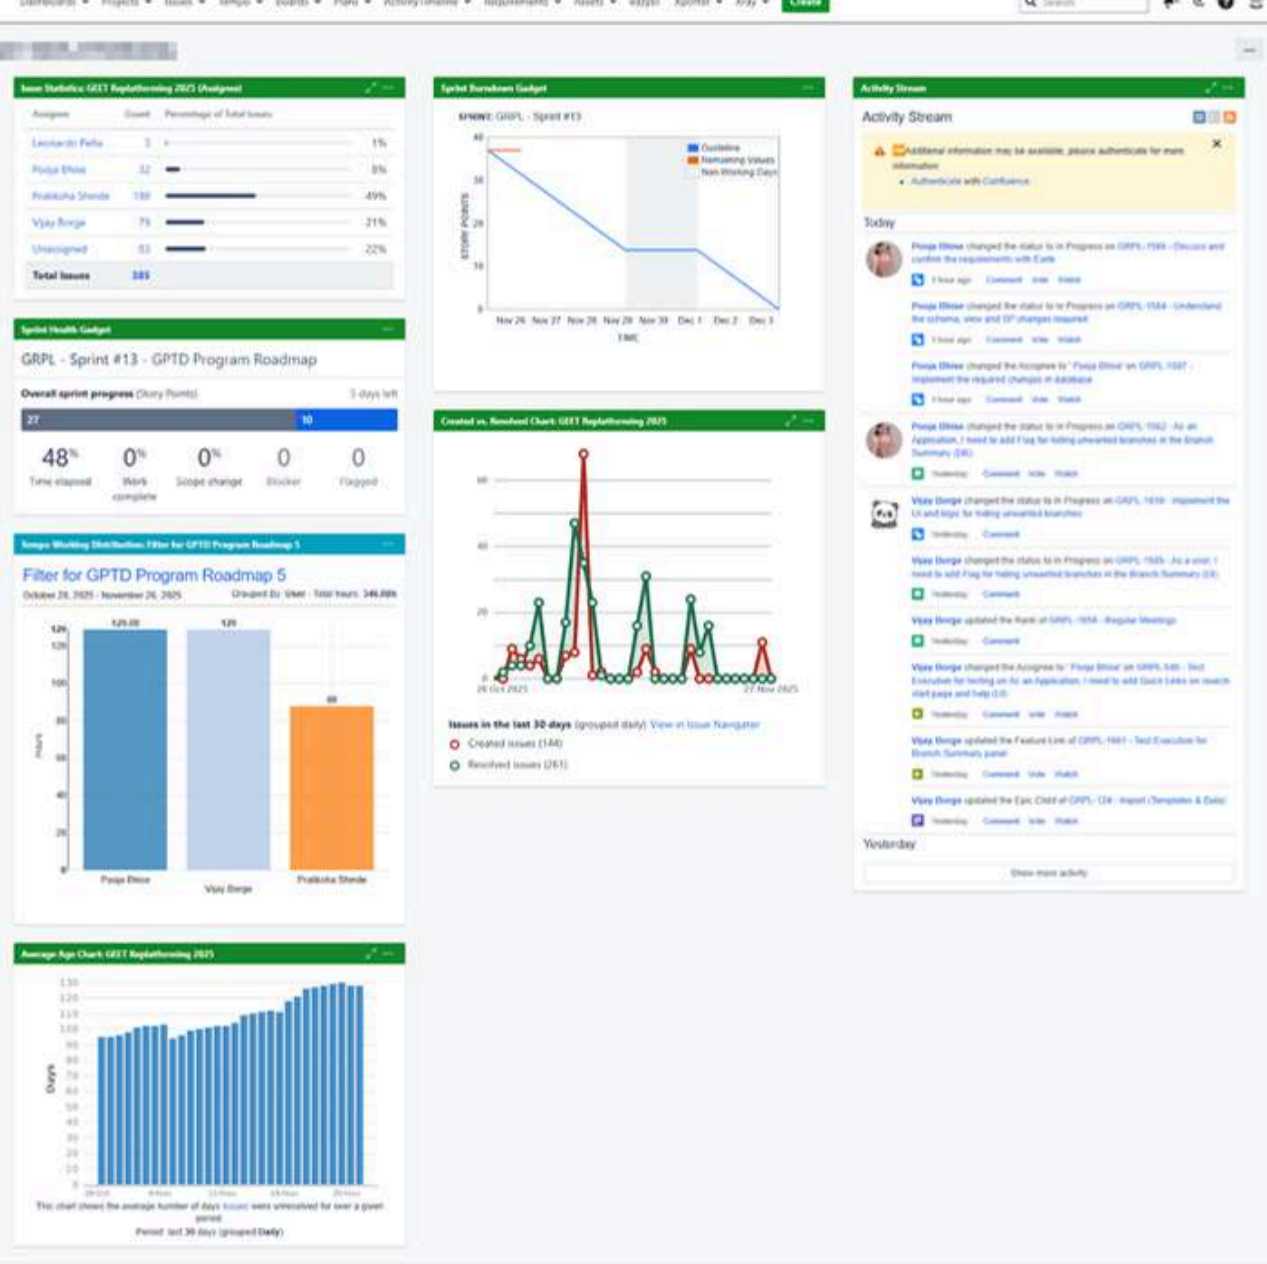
Dashboards ▾ Projects ▾ Issues ▾ Tempo ▾ Boards ▾ Plans ▾ Activity Timeline ▾ Requirements ▾ Assets ▾ easyBI Xporter ▾ Xray ▾ Create

Issue Statistics: GEET Replatforming 2025 (Assignee)

| Assignee | Count | Percentage of Total Issues |
|---|---|---|
| Leonardo Peña | 3 | 1% |
| Pooja Bhise | 32 | 8% |
| Pratiksha Shinde | 188 | 49% |
| Vijay Borge | 79 | 21% |
| Unassigned | 83 | 22% |
| Total Issues | 385 | |

Sprint Health Gadget

GRPL - Sprint #13 - GPTD Program Roadmap

Overall sprint progress (Story Points) 5 days left

27 10

48% Time elapsed
0% Work complete
0% Scope change
0 Blocker
0 Flagged

Tempo Working Distribution: Filter for GPTD Program Roadmap 5

Filter for GPTD Program Roadmap 5

October 28, 2025 - November 26, 2025 Grouped By: User · Total hours: 346.00h

120.00 120 88

Hours

Pooja Bhise Vijay Borge Pratiksha Shinde

Average Age Chart: GEET Replatforming 2025

Days

This chart shows the average number of days issues were unresolved for over a given period.

Period: last 30 days (grouped Daily)

Sprint Burndown Gadget

SPRINT: GRPL - Sprint #13

Guideline
Remaining Values
Non-Working Days

STORY POINTS

Nov 26 Nov 27 Nov 28 Nov 29 Nov 30 Dec 1 Dec 2 Dec 3

TIME

Created vs. Resolved Chart: GEET Replatforming 2025

28 Oct 2025 27 Nov 2025

Issues in the last 30 days (grouped daily) View in Issue Navigator

Created issues (144)

Resolved issues (261)

Activity Stream

Activity Stream

Additional information may be available, please authenticate for more information

• Authenticate with Confluence

Today

Pooja Bhise changed the status to In Progress on GRPL-1566 - Discuss and confirm the requirements with Earle

1 hour ago Comment Vote Watch

Pooja Bhise changed the status to In Progress on GRPL-1564 - Understand the schema, view and SP changes required

1 hour ago Comment Vote Watch

Pooja Bhise changed the Assignee to 'Pooja Bhise' on GRPL-1567 - Implement the required changes in database

1 hour ago Comment Vote Watch

Pooja Bhise changed the status to In Progress on GRPL-1562 - As an Application, I need to add Flag for hiding unwanted branches in the Branch Summary (DB)

Yesterday Comment Vote Watch

Vijay Borge changed the status to In Progress on GRPL-1610 - Implement the UI and logic for hiding unwanted branches

Yesterday Comment

Vijay Borge changed the status to In Progress on GRPL-1505 - As a user, I need to add Flag for hiding unwanted branches in the Branch Summary (UI)

Yesterday Comment

Vijay Borge updated the Rank of GRPL-1656 - Regular Meetings

Yesterday Comment

Vijay Borge changed the Assignee to 'Pooja Bhise' on GRPL-540 - Test Execution for testing on As an Application, I need to add Quick Links on search start page and help (UI)

Yesterday Comment Vote Watch

Vijay Borge updated the Feature Link of GRPL-1661 - Test Execution for Branch Summary panel

Yesterday Comment Vote Watch

Vijay Borge updated the Epic Child of GRPL-124 - Import (Templates & Data)

Yesterday Comment Vote Watch

Yesterday

Show more activity